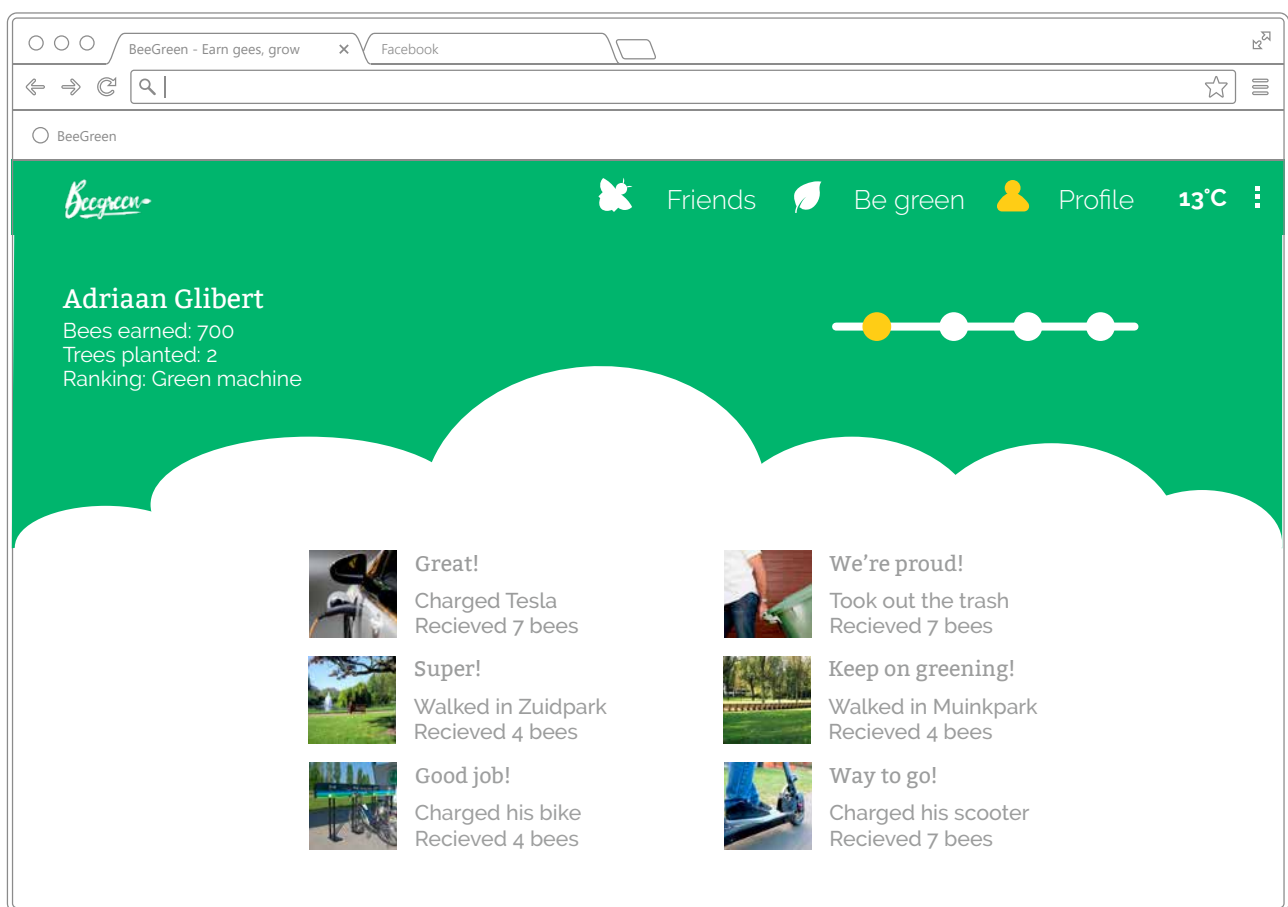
BeeGreen - Earn gees, grow
Facebook

BeeGreen

Beegreen

Friends Be green Profile 13°C

Adriaan Glibert
Bees earned: 700
Trees planted: 2
Ranking: Green machine

Great!
Charged Tesla
Recieved 7 bees

We're proud!
Took out the trash
Recieved 7 bees

Super!
Walked in Zuidpark
Recieved 4 bees

Keep on greening!
Walked in Muinkpark
Recieved 4 bees

Good job!
Charged his bike
Recieved 4 bees

Way to go!
Charged his scooter
Recieved 7 bees